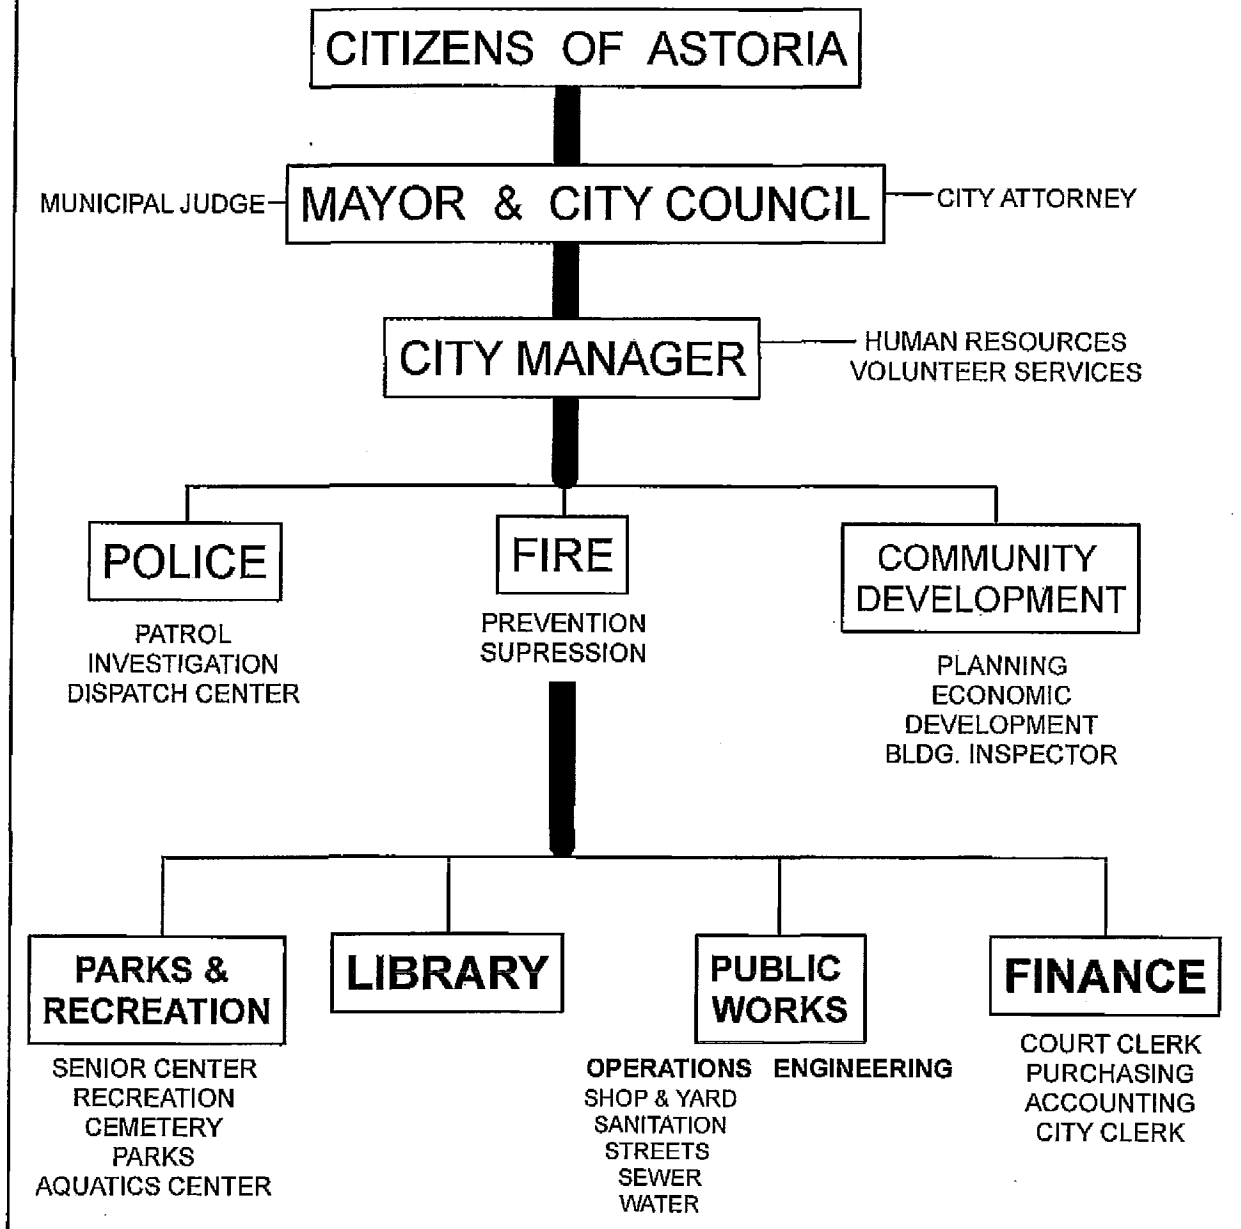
CITIZENS OF ASTORIA

MUNICIPAL JUDGE

MAYOR & CITY COUNCIL

CITY ATTORNEY

CITY MANAGER

HUMAN RESOURCES
VOLUNTEER SERVICES

POLICE

PATROL
INVESTIGATION
DISPATCH CENTER

FIRE

PREVENTION
SUPRESSION

COMMUNITY DEVELOPMENT

PLANNING
ECONOMIC DEVELOPMENT
BLDG. INSPECTOR

PARKS & RECREATION

SENIOR CENTER
RECREATION
CEMETERY
PARKS
AQUATICS CENTER

LIBRARY

PUBLIC WORKS

OPERATIONS
SHOP & YARD
SANITATION
STREETS
SEWER
WATER

ENGINEERING

FINANCE

COURT CLERK
PURCHASING
ACCOUNTING
CITY CLERK